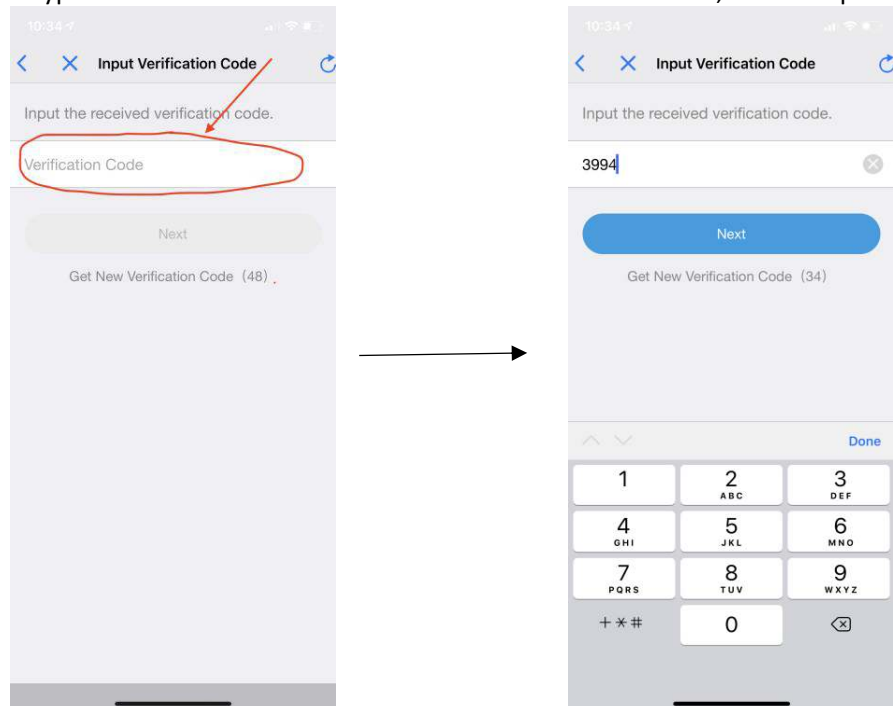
10:34

Input Verification Code

Input the received verification code.

Verification Code

Next

Get New Verification Code (48)

10:34

Input Verification Code

Input the received verification code.

3994

Next

Get New Verification Code (34)

Done

1
2 ABC
3 DEF
4 GHI
5 JKL
6 MNO
7 PQRS
8 TUV
9 WXYZ
+*#
0